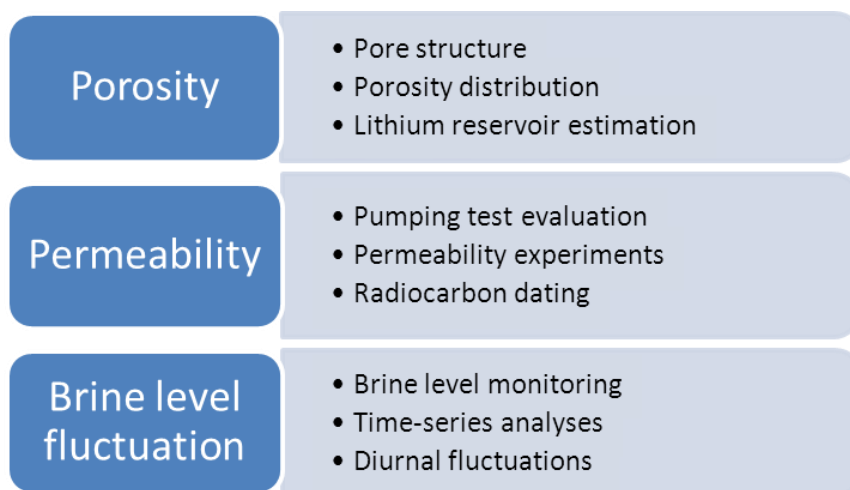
Porosity

- Pore structure
- Porosity distribution
- Lithium reservoir estimation

Permeability

- Pumping test evaluation
- Permeability experiments
- Radiocarbon dating

Brine level fluctuation

- Brine level monitoring
- Time-series analyses
- Diurnal fluctuations